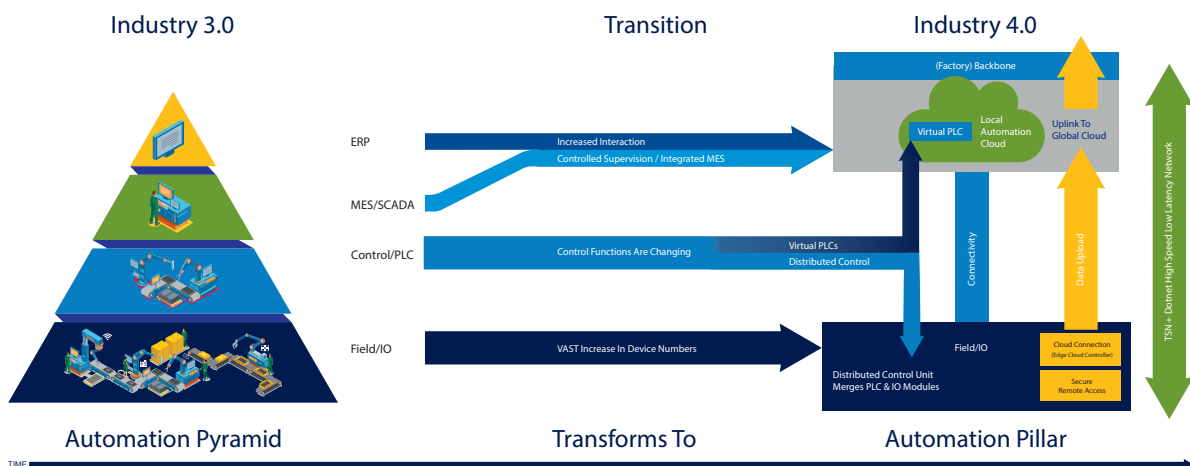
Industry 3.0

Transition

Industry 4.0

(Factory) Backbone

ERP

Increased Interaction

Controlled Supervision / Integrated MES

Virtual PLC

Local Automation Cloud

Uplink To Global Cloud

MES/SCADA

Control/PLC

Control Functions Are Changing

Virtual PLCs

Distributed Control

Connectivity

Data Upload

TSN + Dotnet High Speed Low Latency Network

Field/IO

VAST Increase In Device Numbers

Field/IO

Distributed Control Unit Merges PLC & IO Modules

Cloud Connection (Edge Cloud Controller)

Secure Remote Access

Automation Pyramid

Transforms To

Automation Pillar

TIME